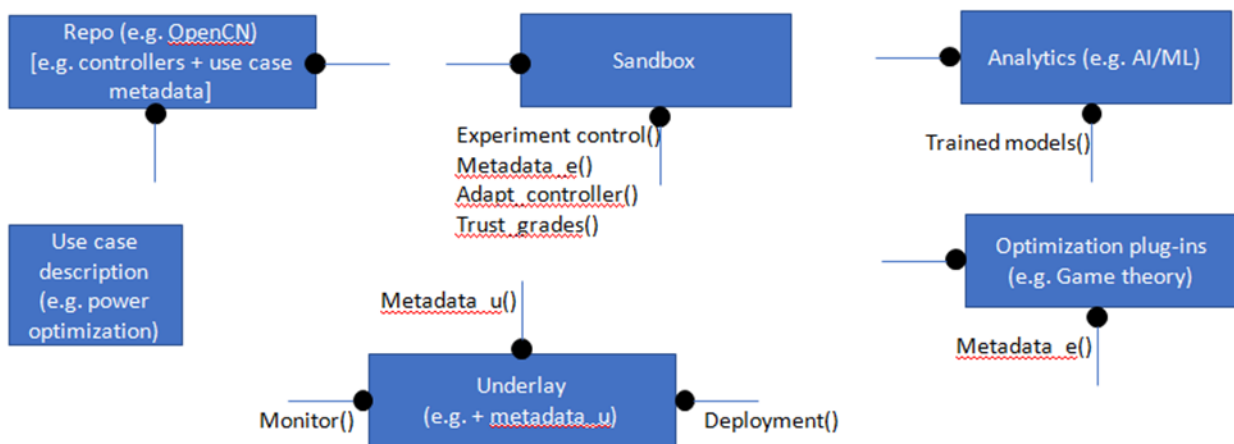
Repo (e.g. OpenCN) [e.g. controllers + use case metadata]

Sandbox

Analytics (e.g. AI/ML)

Experiment control()
Metadata_e()
Adapt_controller()
Trust_grades()

Trained models()

Use case description (e.g. power optimization)

Optimization plug-ins (e.g. Game theory)

Metadata_u()

Metadata_e()

Underlay (e.g. + metadata_u)

Monitor()

Deployment()